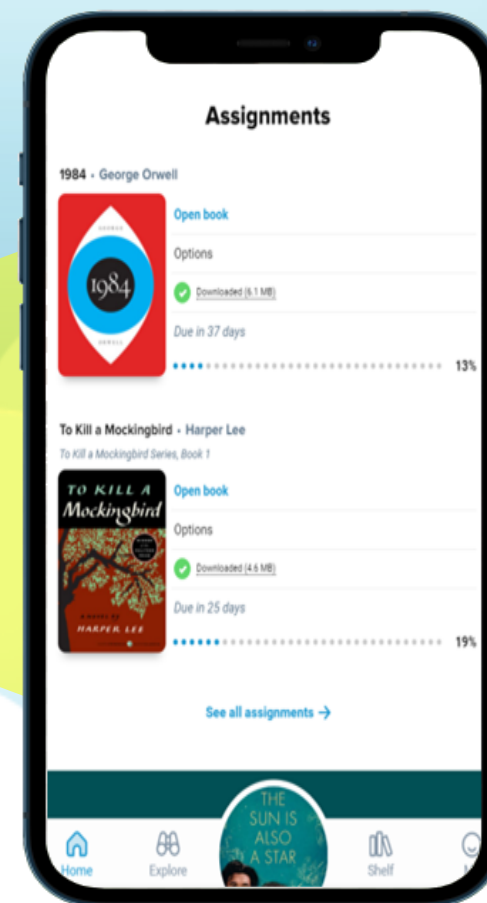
Assignments

1984 • George Orwell

GEORGE
1984
ORWELL

Open book

Options

Downloaded (6.1 MB)

Due in 37 days

13%

To Kill a Mockingbird • Harper Lee

To Kill a Mockingbird Series, Book 1

TO KILL A
Mockingbird
A NOVEL BY
HARPER LEE

Open book

Options

Downloaded (4.6 MB)

Due in 25 days

19%

See all assignments →

THE SUN IS ALSO A STAR

Home
Explore
Shelf